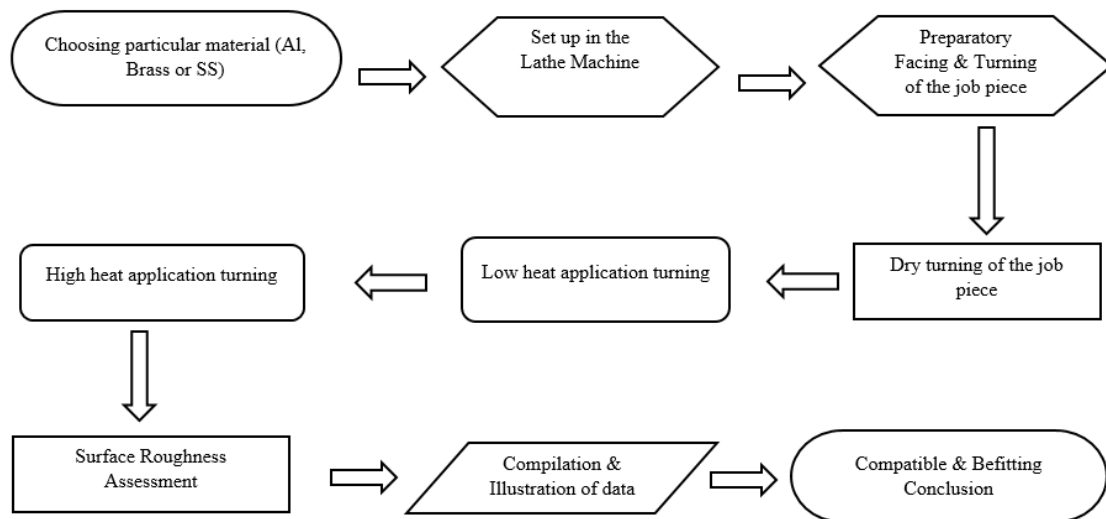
Choosing particular material (Al, Brass or SS)

Set up in the Lathe Machine

Preparatory Facing & Turning of the job piece

Dry turning of the job piece

Low heat application turning

High heat application turning

Surface Roughness Assessment

Compilation & Illustration of data

Compatible & Befitting Conclusion